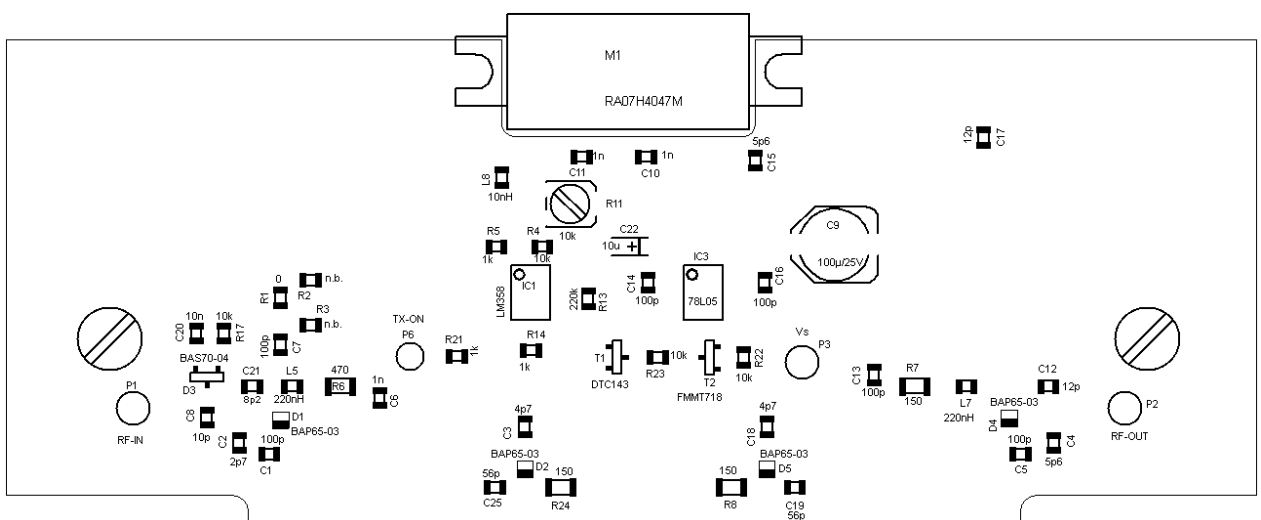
M1
RA07H4047M

12p C17
5p6 C15
1n C11
1n C10
L8 10nH
R11
10k
C22
10u +
R5 1k
R4 10k
C9
100µ/25V
0 R1
n.b. R2
R3 n.b.
IC1 LM358
220k R13
C14 100p
IC3 78L05
C16 100p
10n C20
10k R17
100p C7
TX-ON P6
R21 1k
R14 1k
BAS70-04 D3
C21 8p2
L5 220nH
470 R6
1n C6
T1 DTC143
R23 10k
T2 FMMT718
R22 10k
Vs P3
C13 100p
R7 150
L7 220nH
C12 12p
P1 RF-IN
C8 10p
C2 2p7
D1 BAP65-03
100p C1
4p7 C3
BAP65-03 D2
56p C25
150 R24
4p7 C18
BAP65-03 D5
150 R8
C19 56p
BAP65-03 D4
100p C5
C4 5p6
P2 RF-OUT